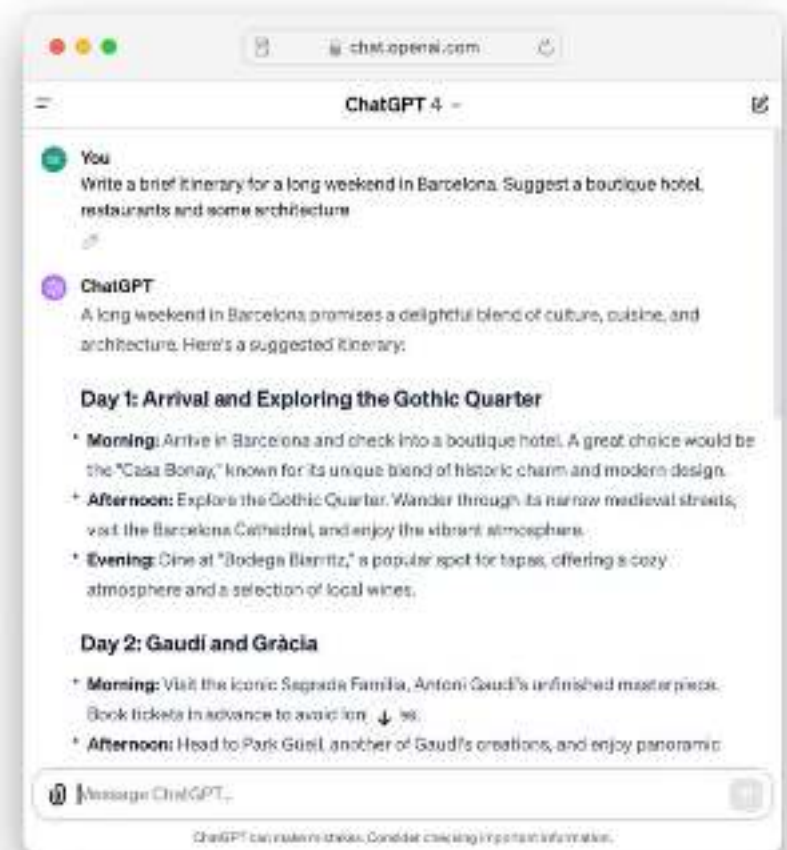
chat.openai.com

ChatGPT 4

You
Write a brief itinerary for a long weekend in Barcelona. Suggest a boutique hotel, restaurants and some architecture

ChatGPT
A long weekend in Barcelona promises a delightful blend of culture, cuisine, and architecture. Here's a suggested itinerary:

Day 1: Arrival and Exploring the Gothic Quarter

- **Morning:** Arrive in Barcelona and check into a boutique hotel. A great choice would be the "Casa Bonay," known for its unique blend of historic charm and modern design.
- **Afternoon:** Explore the Gothic Quarter. Wander through its narrow medieval streets, visit the Barcelona Cathedral, and enjoy the vibrant atmosphere.
- **Evening:** Dine at "Bodega Biarritz," a popular spot for tapas, offering a cozy atmosphere and a selection of local wines.

Day 2: Gaudí and Gràcia

- **Morning:** Visit the iconic Sagrada Familia, Antoni Gaudí's unfinished masterpiece. Book tickets in advance to avoid lon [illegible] es.
- **Afternoon:** Head to Park Güell, another of Gaudí's creations, and enjoy panoramic

Message ChatGPT...

ChatGPT can make mistakes. Consider checking important information.